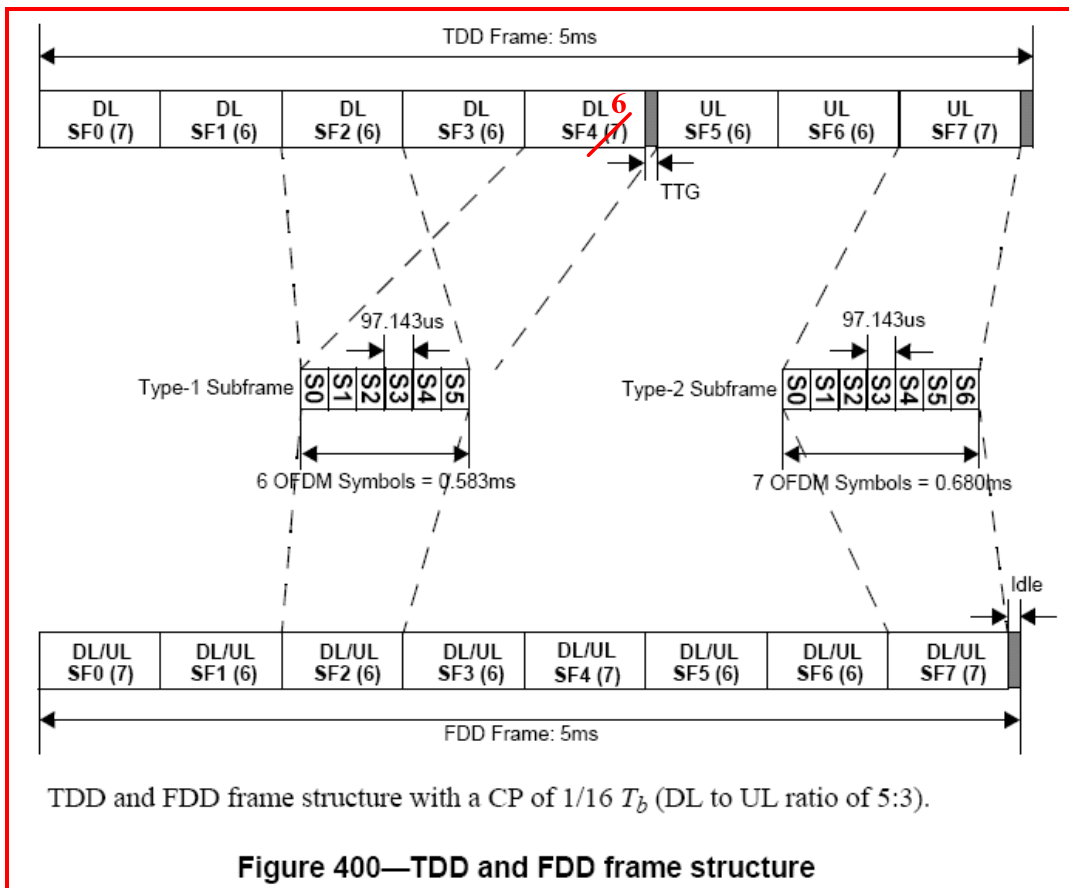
TDD Frame: 5ms

| DL SF0 (7) | DL SF1 (6) | DL SF2 (6) | DL SF3 (6) | DL 6 SF4 (7) | UL SF5 (6) | UL SF6 (6) | UL SF7 (7) |

TTG

97.143us

Type-1 Subframe S0 S1 S2 S3 S4 S5

6 OFDM Symbols = 0.583ms

97.143us

Type-2 Subframe S0 S1 S2 S3 S4 S5 S6

7 OFDM Symbols = 0.680ms

Idle

| DL/UL SF0 (7) | DL/UL SF1 (6) | DL/UL SF2 (6) | DL/UL SF3 (6) | DL/UL SF4 (7) | DL/UL SF5 (6) | DL/UL SF6 (6) | DL/UL SF7 (7) |

FDD Frame: 5ms

TDD and FDD frame structure with a CP of 1/16 $T_b$ (DL to UL ratio of 5:3).

Figure 400—TDD and FDD frame structure